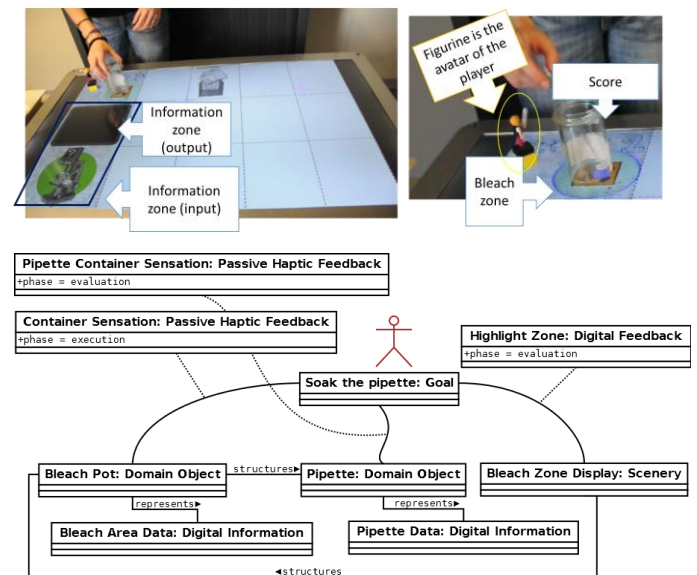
Information zone (output)

Information zone (input)

Figurine is the avatar of the player

Score

Bleach zone

Pipette Container Sensation: Passive Haptic Feedback
+phase = evaluation

Container Sensation: Passive Haptic Feedback
+phase = execution

Highlight Zone: Digital Feedback
+phase = evaluation

Soak the pipette: Goal

Bleach Pot: Domain Object

structures▸

Pipette: Domain Object

Bleach Zone Display: Scenery

represents▸

represents▸

Bleach Area Data: Digital Information

Pipette Data: Digital Information

◂structures